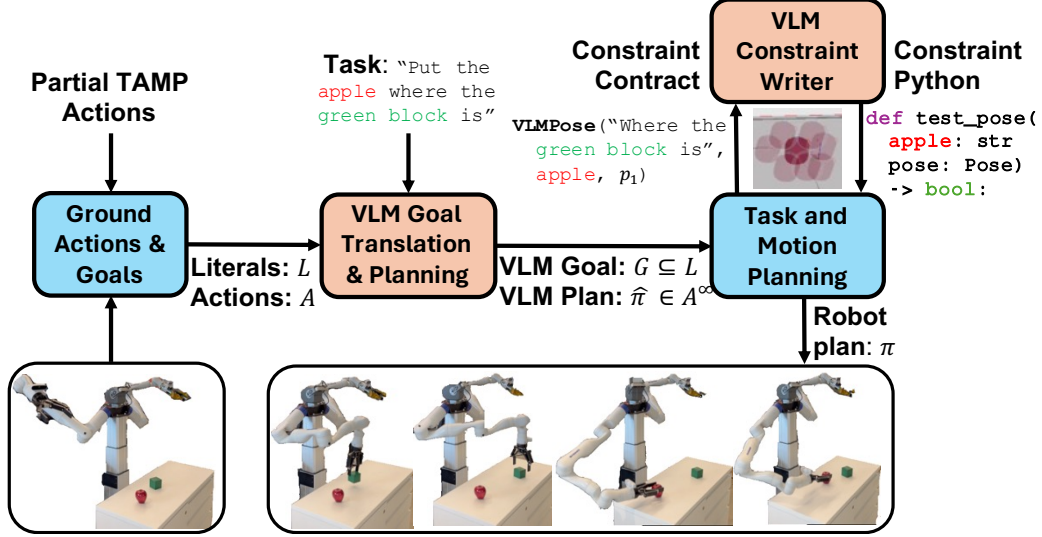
Partial TAMP Actions

Ground Actions & Goals

Literals: $L$
Actions: $A$

Task: "Put the apple where the green block is"

VLM Goal Translation & Planning

VLM Goal: $G \subseteq L$
VLM Plan: $\hat{\pi} \in A^{\infty}$

VLMPose("Where the green block is", apple, $p_1$)

Constraint Contract

VLM Constraint Writer

Constraint Python

def test_pose(
apple: str
pose: Pose)
-> bool:

Task and Motion Planning

Robot plan: $\pi$